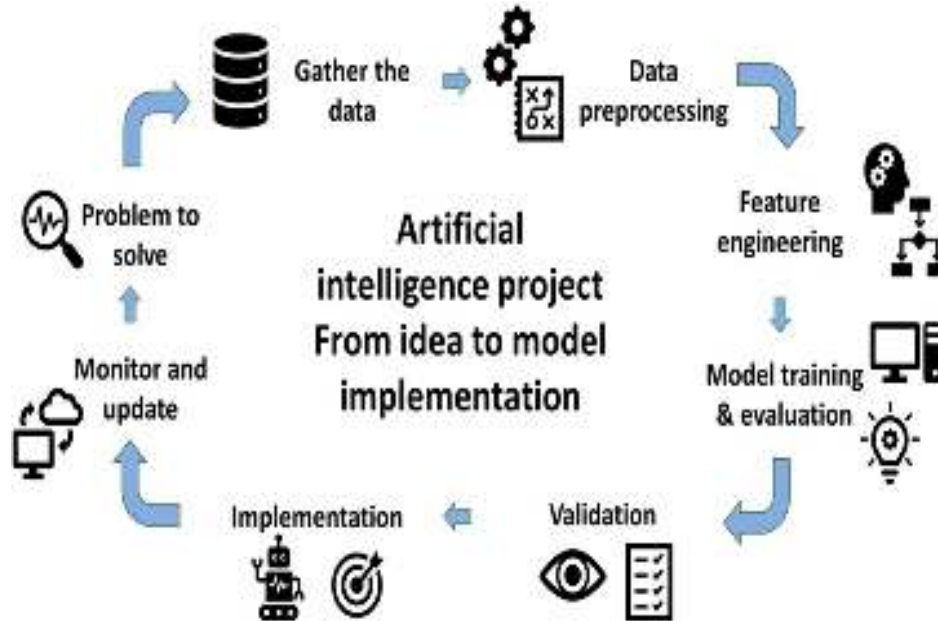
Gather the data

Data preprocessing

Feature engineering

Model training & evaluation

Validation

Implementation

Monitor and update

Problem to solve

Artificial intelligence project From idea to model implementation